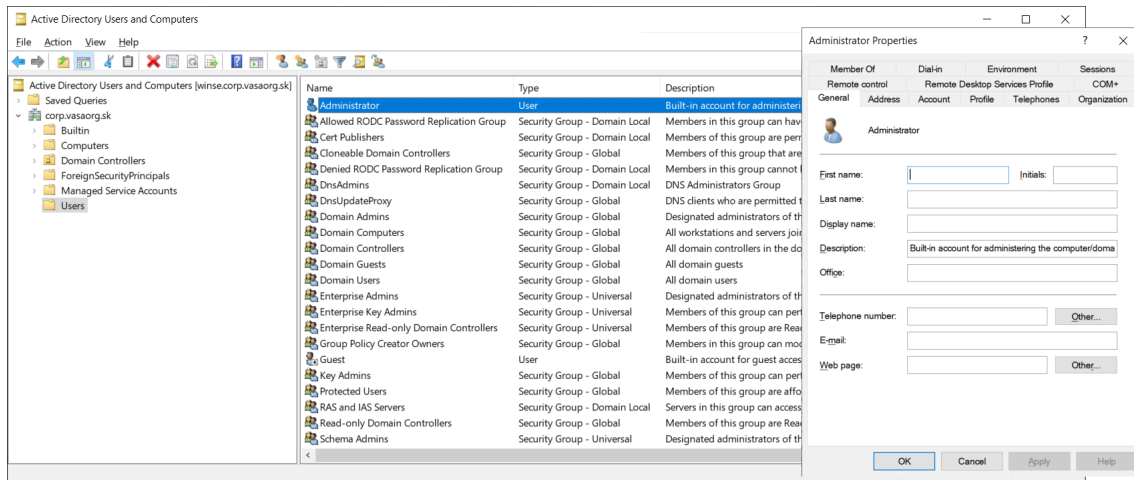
Active Directory Users and Computers

File Action View Help

Active Directory Users and Computers [winse.corp.vasaorg.sk]
Saved Queries
corp.vasaorg.sk
Builtin
Computers
Domain Controllers
ForeignSecurityPrincipals
Managed Service Accounts
Users

| Name | Type | Description |
|---|---|---|
| Administrator | User | Built-in account for administeri |
| Allowed RODC Password Replication Group | Security Group - Domain Local | Members in this group can hav |
| Cert Publishers | Security Group - Domain Local | Members of this group are perr |
| Cloneable Domain Controllers | Security Group - Global | Members of this group that are |
| Denied RODC Password Replication Group | Security Group - Domain Local | Members in this group cannot |
| DnsAdmins | Security Group - Domain Local | DNS Administrators Group |
| DnsUpdateProxy | Security Group - Global | DNS clients who are permitted t |
| Domain Admins | Security Group - Global | Designated administrators of th |
| Domain Computers | Security Group - Global | All workstations and servers joi |
| Domain Controllers | Security Group - Global | All domain controllers in the do |
| Domain Guests | Security Group - Global | All domain guests |
| Domain Users | Security Group - Global | All domain users |
| Enterprise Admins | Security Group - Universal | Designated administrators of th |
| Enterprise Key Admins | Security Group - Universal | Members of this group can perf |
| Enterprise Read-only Domain Controllers | Security Group - Universal | Members of this group are Rea |
| Group Policy Creator Owners | Security Group - Global | Members in this group can mod |
| Guest | User | Built-in account for guest acces |
| Key Admins | Security Group - Global | Members of this group can perf |
| Protected Users | Security Group - Global | Members of this group are affo |
| RAS and IAS Servers | Security Group - Domain Local | Servers in this group can access |
| Read-only Domain Controllers | Security Group - Global | Members of this group are Rea |
| Schema Admins | Security Group - Universal | Designated administrators of th |

Administrator Properties ? ×

Member Of | Dial-in | Environment | Sessions
Remote control | Remote Desktop Services Profile | COM+
General | Address | Account | Profile | Telephones | Organization

Administrator

First name: Initials:
Last name:
Display name:
Description: Built-in account for administering the computer/doma
Office:

Telephone number: Other...
E-mail:
Web page: Other...

OK Cancel Apply Help